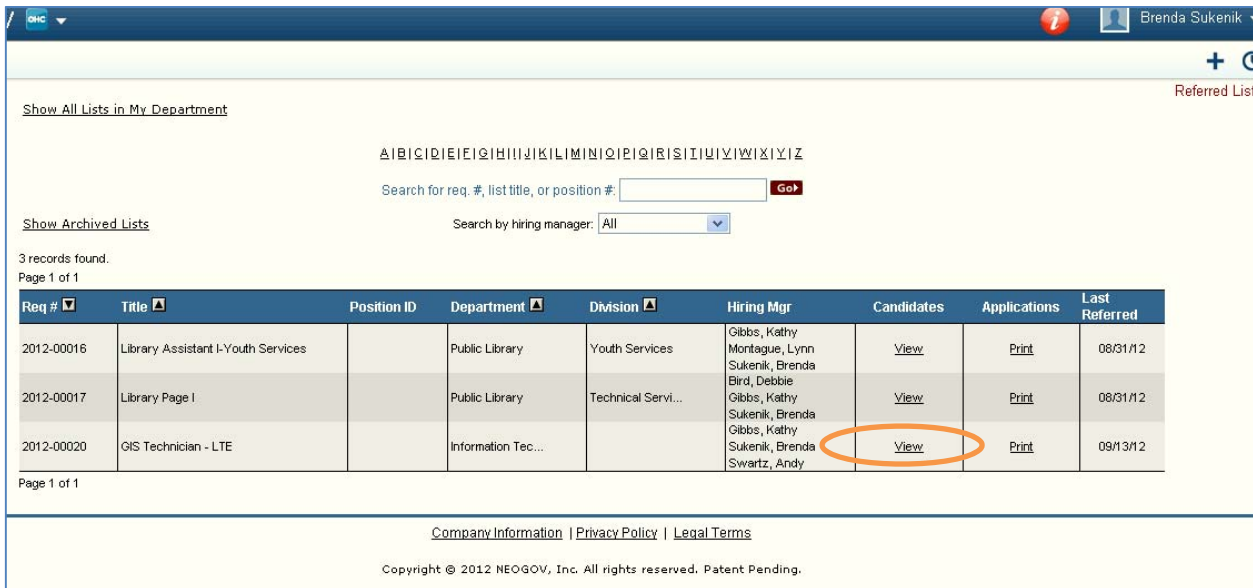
OHC

Brenda Sukenik

+

Referred List

Show All Lists in My Department

A | B | C | D | E | F | G | H | I | J | K | L | M | N | O | P | Q | R | S | T | U | V | W | X | Y | Z

Search for req. #, list title, or position #: Go

Show Archived Lists

Search by hiring manager: All

3 records found.
Page 1 of 1

| Req # | Title | Position ID | Department | Division | Hiring Mgr | Candidates | Applications | Last Referred |
|---|---|---|---|---|---|---|---|---|
| 2012-00016 | Library Assistant I-Youth Services | | Public Library | Youth Services | Gibbs, Kathy Montague, Lynn Sukenik, Brenda | View | Print | 08/31/12 |
| 2012-00017 | Library Page I | | Public Library | Technical Servi... | Bird, Debbie Gibbs, Kathy Sukenik, Brenda | View | Print | 08/31/12 |
| 2012-00020 | GIS Technician - LTE | | Information Tec... | | Gibbs, Kathy Sukenik, Brenda Swartz, Andy | View | Print | 09/13/12 |

Page 1 of 1

Company Information | Privacy Policy | Legal Terms

Copyright © 2012 NEOGOV, Inc. All rights reserved. Patent Pending.